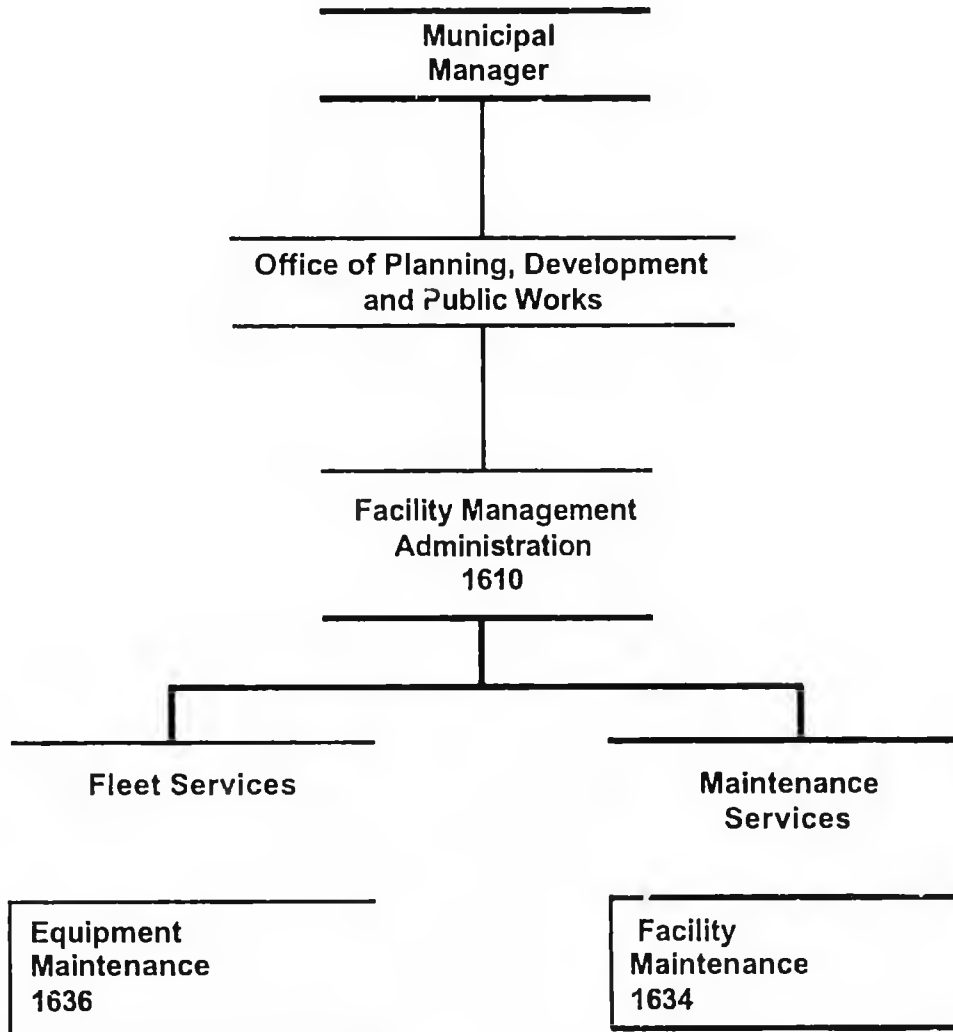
Municipal Manager

Office of Planning, Development and Public Works

Facility Management Administration 1610

Fleet Services

Maintenance Services

Equipment Maintenance 1636

Facility Maintenance 1634